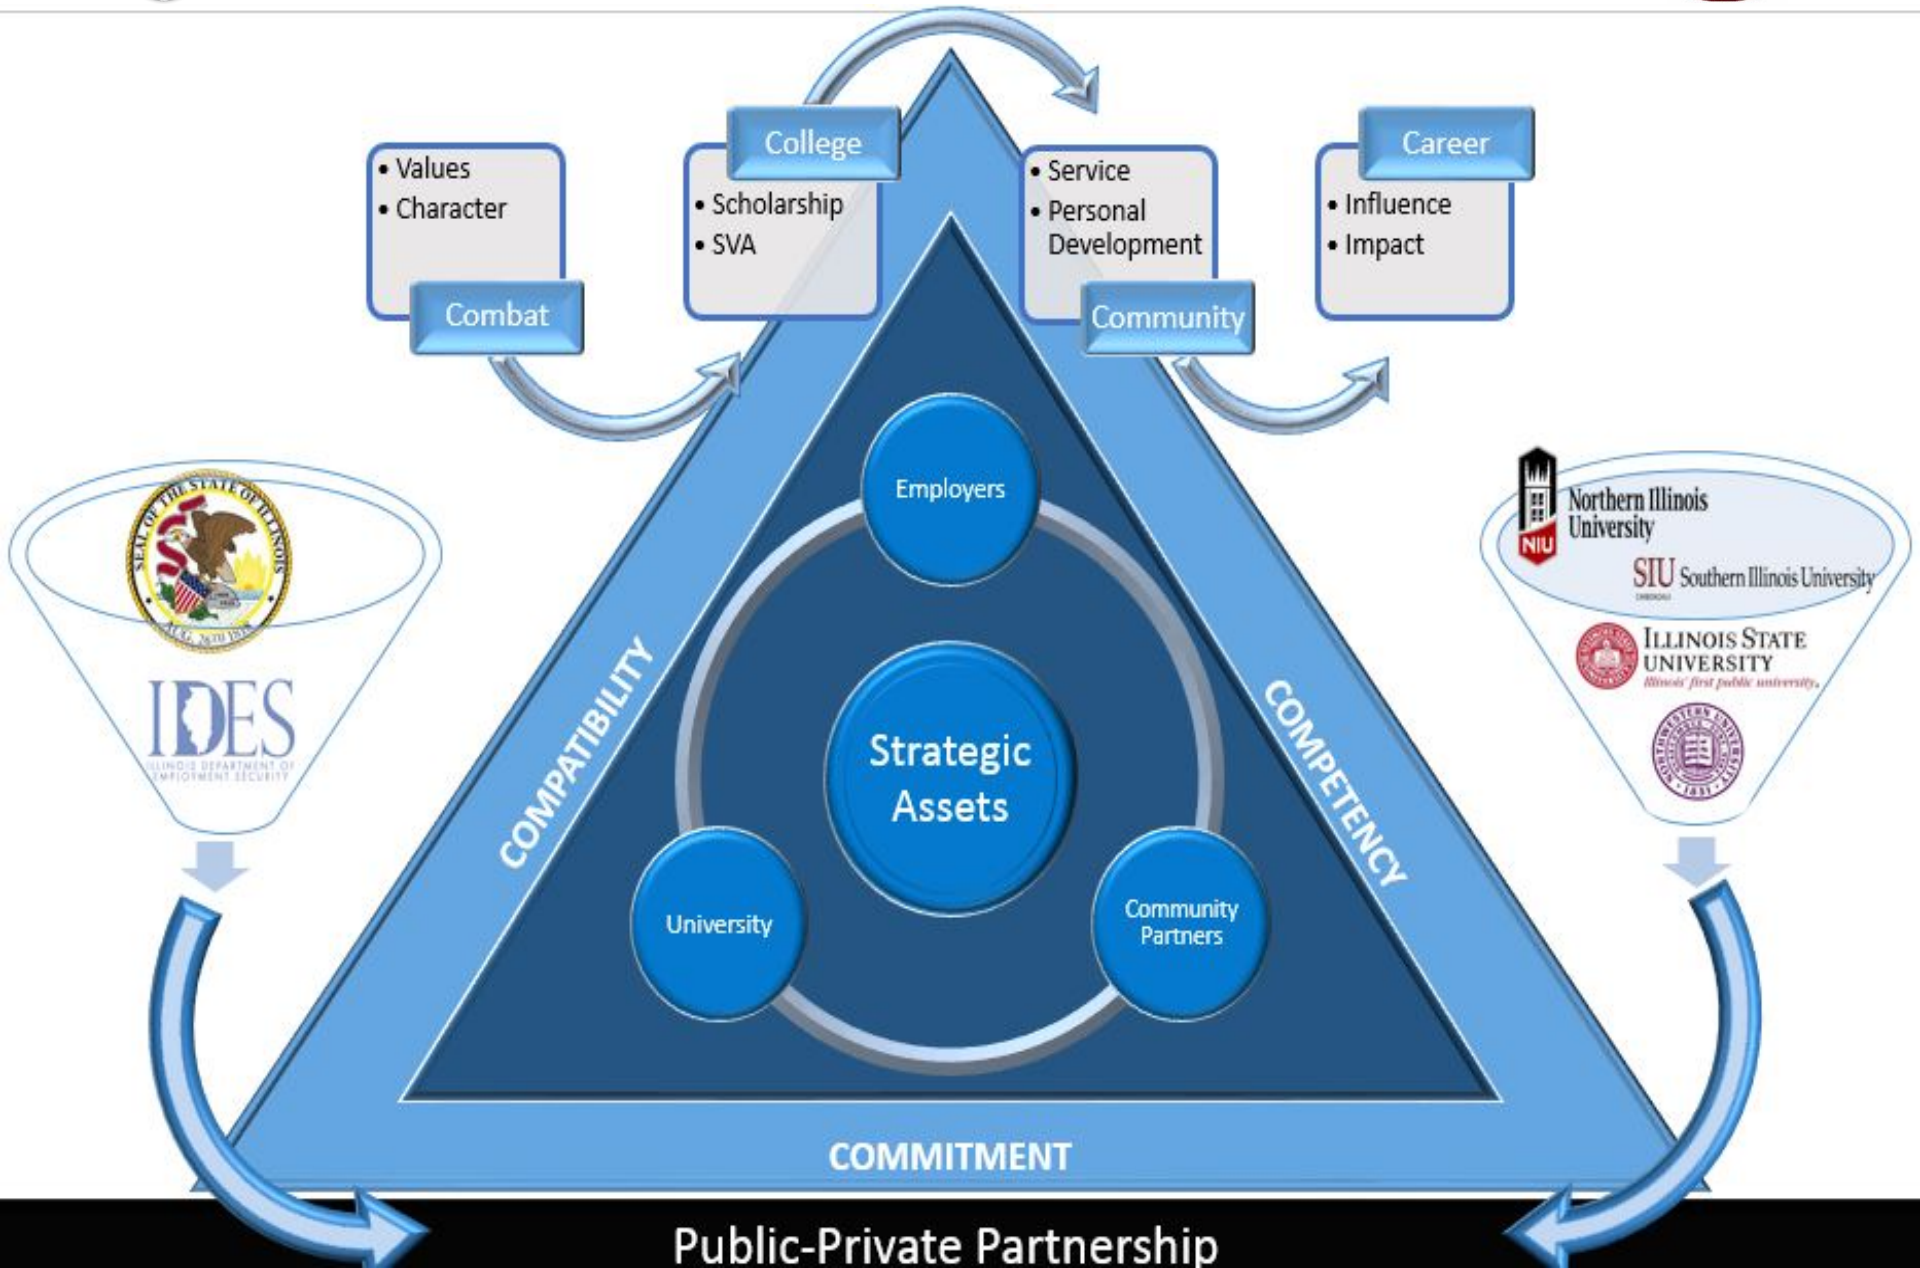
• Values
• Character
Combat

College
• Scholarship
• SVA

• Service
• Personal Development
Community

Career
• Influence
• Impact

SEAL OF THE STATE OF ILLINOIS
AUG. 26TH 1818

IDES
ILLINOIS DEPARTMENT OF EMPLOYMENT SECURITY

Employers

Strategic Assets

University

Community Partners

COMPATIBILITY

COMPETENCY

COMMITMENT

NIU
Northern Illinois University

SIU Southern Illinois University

Illinois State University
Illinois' first public university.

NORTHWESTERN UNIVERSITY
1851

Public-Private Partnership